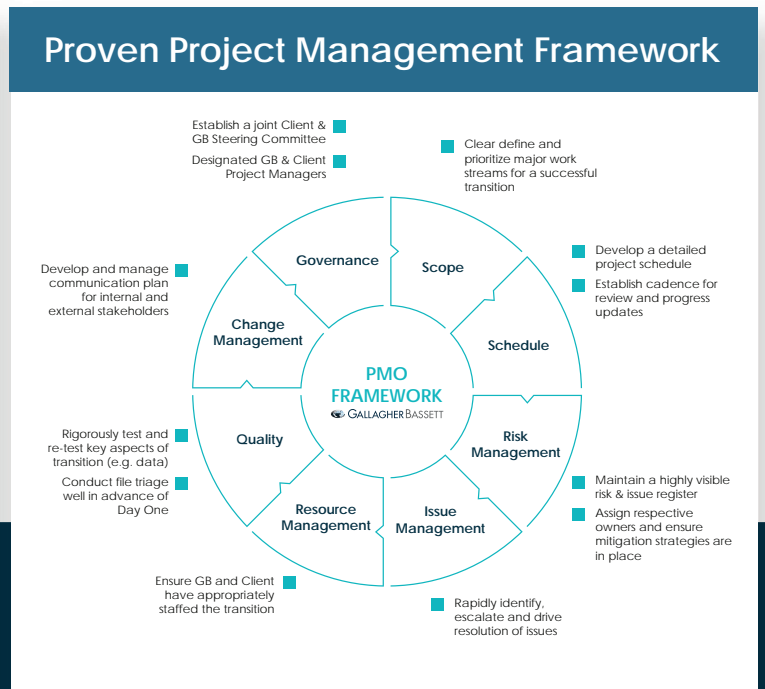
Proven Project Management Framework

Establish a joint Client & GB Steering Committee

Designated GB & Client Project Managers

Clear define and prioritize major work streams for a successful transition

Develop and manage communication plan for internal and external stakeholders

Develop a detailed project schedule

Establish cadence for review and progress updates

Governance

Scope

Change Management

Schedule

PMO FRAMEWORK

GALLAGHER BASSETT

Quality

Risk Management

Resource Management

Issue Management

Rigorously test and re-test key aspects of transition (e.g. data)

Conduct file triage well in advance of Day One

Maintain a highly visible risk & issue register

Assign respective owners and ensure mitigation strategies are in place

Ensure GB and Client have appropriately staffed the transition

Rapidly identify, escalate and drive resolution of issues